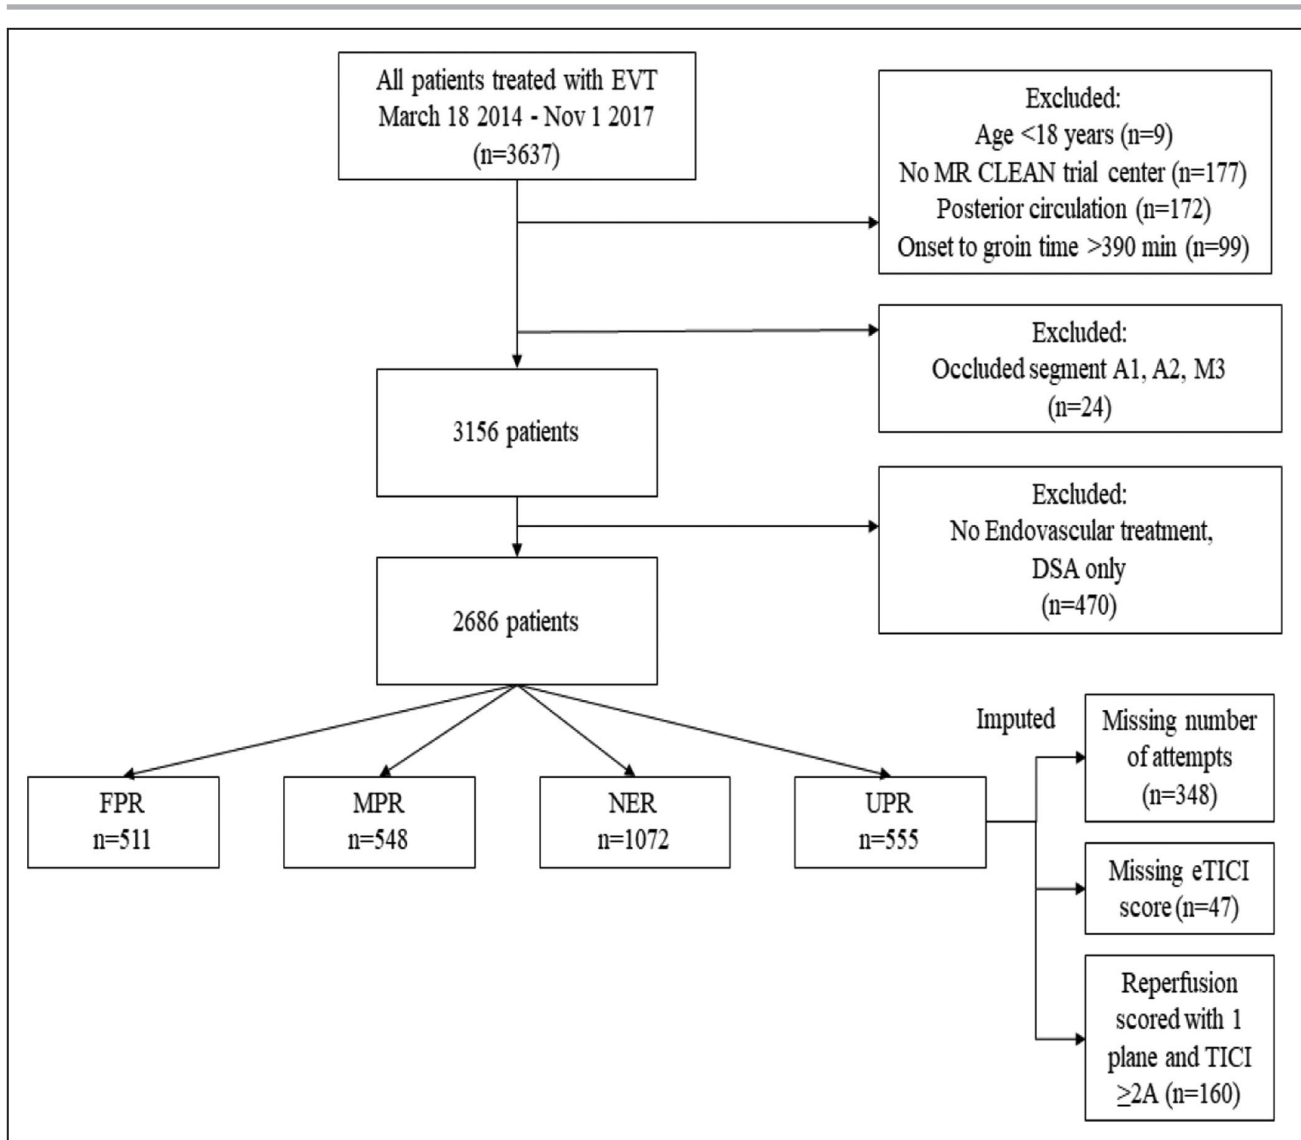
All patients treated with EVT
March 18 2014 - Nov 1 2017
(n=3637)

Excluded:
Age <18 years (n=9)
No MR CLEAN trial center (n=177)
Posterior circulation (n=172)
Onset to groin time >390 min (n=99)

Excluded:
Occluded segment A1, A2, M3
(n=24)

3156 patients

Excluded:
No Endovascular treatment,
DSA only
(n=470)

2686 patients

Imputed

FPR
n=511

MPR
n=548

NER
n=1072

UPR
n=555

Missing number of attempts
(n=348)

Missing eTICI score (n=47)

Reperfusion scored with 1 plane and TICI $\geq$2A (n=160)